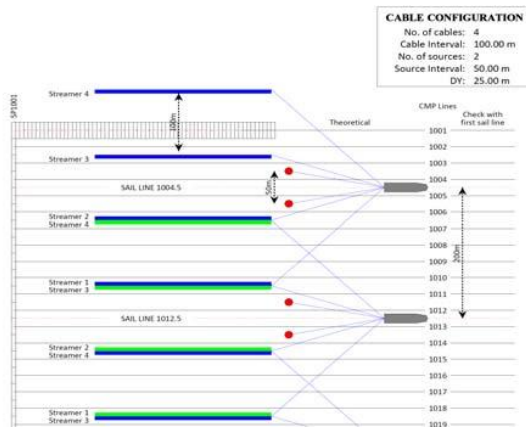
CABLE CONFIGURATION
No. of cables: 4
Cable Interval: 100.00 m
No. of sources: 2
Source Interval: 50.00 m
DY: 25.00 m

SP1001

Streamer 4
100m
Theoretical
CMP Lines
Check with first sail line
1001
1002
Streamer 3
1003
1004
SAIL LINE 1004.5
50m
1005
1006
200m
Streamer 2
Streamer 4
1007
1008
1009
1010
Streamer 1
Streamer 3
1011
1012
SAIL LINE 1012.5
1013
1014
Streamer 2
Streamer 4
1015
1016
1017
1018
Streamer 1
Streamer 3
1019